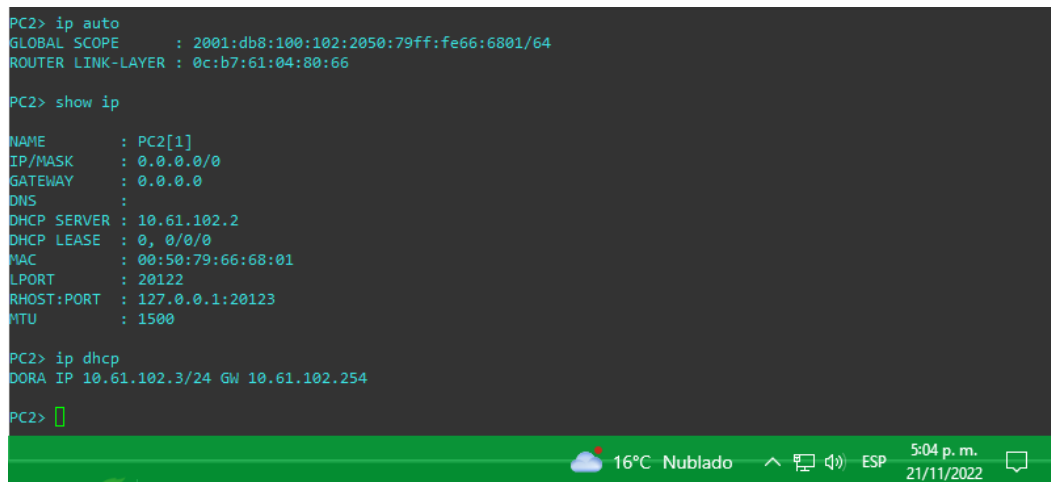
PC2> ip auto
GLOBAL SCOPE      : 2001:db8:100:102:2050:79ff:fe66:6801/64
ROUTER LINK-LAYER : 0c:b7:61:04:80:66

PC2> show ip

NAME        : PC2[1]
IP/MASK     : 0.0.0.0/0
GATEWAY     : 0.0.0.0
DNS         :
DHCP SERVER : 10.61.102.2
DHCP LEASE  : 0, 0/0/0
MAC         : 00:50:79:66:68:01
LPORT       : 20122
RHOST:PORT  : 127.0.0.1:20123
MTU         : 1500

PC2> ip dhcp
DORA IP 10.61.102.3/24 GW 10.61.102.254

PC2>

16°C Nublado ESP 5:04 p. m. 21/11/2022